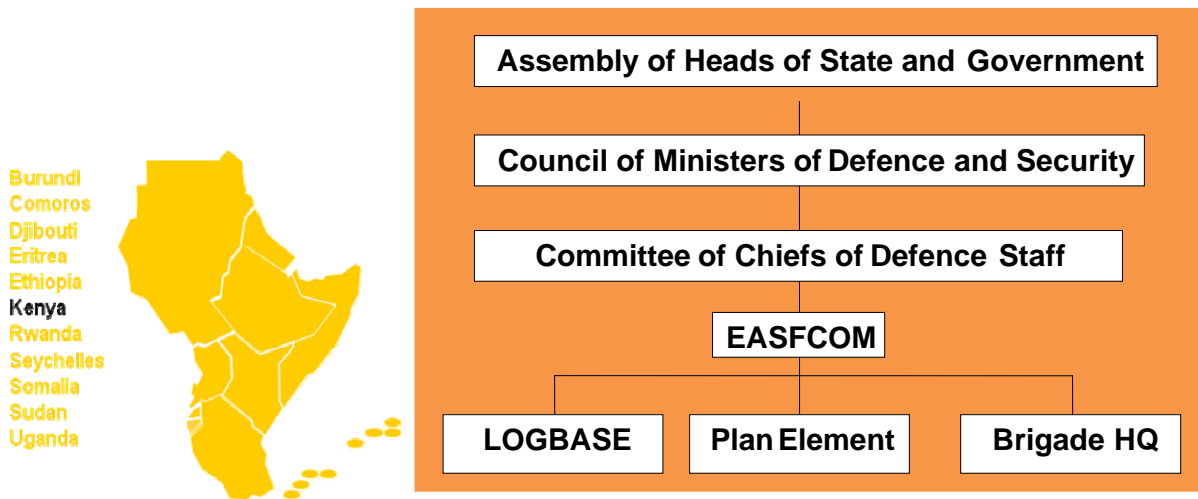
Burundi
Comoros
Djibouti
Eritrea
Ethiopia
Kenya
Rwanda
Seychelles
Somalia
Sudan
Uganda

Assembly of Heads of State and Government

Council of Ministers of Defence and Security

Committee of Chiefs of Defence Staff

EASFCOM

LOGBASE

Plan Element

Brigade HQ